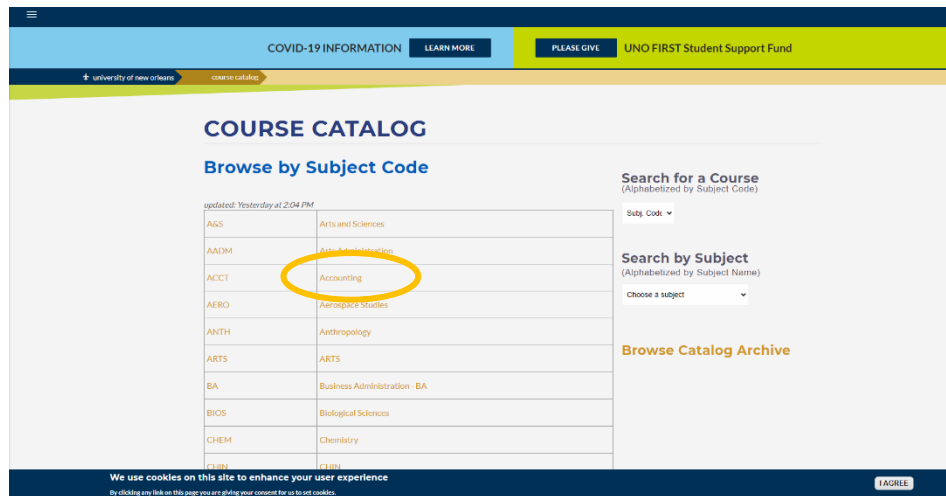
COVID-19 INFORMATION LEARN MORE

PLEASE GIVE UNO FIRST Student Support Fund

university of new orleans course catalog

COURSE CATALOG

Browse by Subject Code

updated: Yesterday at 2:04 PM

| A&S | Arts and Sciences |
|---|---|
| AADM | Arts Administration |
| ACCT | Accounting |
| AERO | Aerospace Studies |
| ANTH | Anthropology |
| ARTS | ARTS |
| BA | Business Administration - BA |
| BIOS | Biological Sciences |
| CHEM | Chemistry |
| CHIN | CHIN |

Search for a Course
(Alphabetized by Subject Code)

Subj. Code

Search by Subject
(Alphabetized by Subject Name)

Choose a subject

Browse Catalog Archive

We use cookies on this site to enhance your user experience

By clicking any link on this page you are giving your consent for us to set cookies.

I AGREE